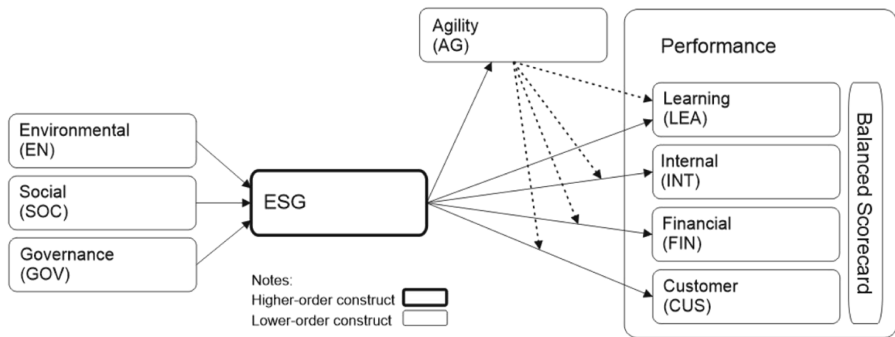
Agility
(AG)

Performance

Environmental
(EN)

Social
(SOC)

Governance
(GOV)

ESG

Learning
(LEA)

Internal
(INT)

Financial
(FIN)

Customer
(CUS)

Balanced Scorecard

Notes:
Higher-order construct
Lower-order construct